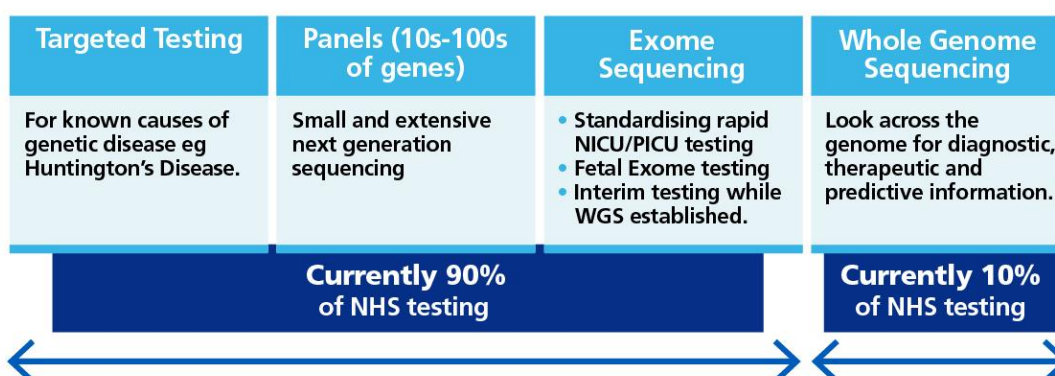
| Targeted Testing | Panels (10s-100s of genes) | Exome Sequencing | Whole Genome Sequencing |
|---|---|---|---|
| For known causes of genetic disease eg Huntington's Disease. | Small and extensive next generation sequencing | • Standardising rapid NICU/PICU testing<br>• Fetal Exome testing<br>• Interim testing while WGS established. | Look across the genome for diagnostic, therapeutic and predictive information. |

Currently 90% of NHS testing

Currently 10% of NHS testing